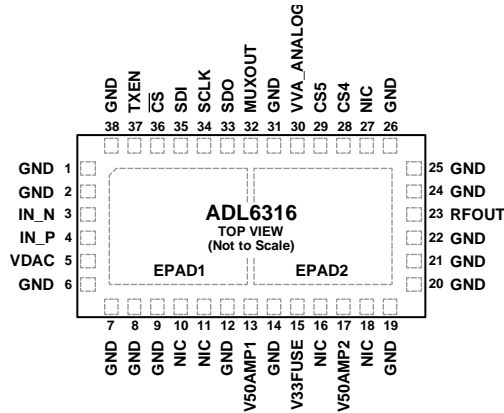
GND 38
TXEN 37
$\overline{CS}$ 36
SDI 35
SCLK 34
SDO 33
MUXOUT 32
GND 31
VVA_ANALOG 30
CS5 29
CS4 28
NIC 27
GND 26

GND 1
GND 2
IN_N 3
IN_P 4
VDAC 5
GND 6

ADL6316
TOP VIEW
(Not to Scale)

EPAD1
EPAD2

25 GND
24 GND
23 RFOUT
22 GND
21 GND
20 GND

7 GND
8 GND
9 GND
10 NIC
11 NIC
12 GND
13 V50AMP1
14 GND
15 V33FUSE
16 NIC
17 V50AMP2
18 NIC
19 GND